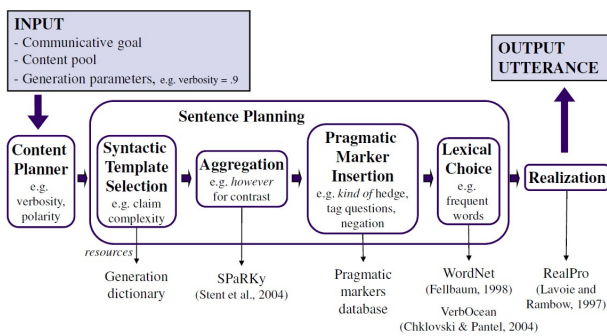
INPUT
- Communicative goal
- Content pool
- Generation parameters, e.g. verbosity = .9

OUTPUT UTTERANCE

Sentence Planning

Content Planner
e.g. verbosity, polarity

Syntactic Template Selection
e.g. claim complexity

Aggregation
e.g. *however* for contrast

Pragmatic Marker Insertion
e.g. *kind of* hedge, tag questions, negation

Lexical Choice
e.g. frequent words

Realization

resources

Generation dictionary

SPaRKy
(Stent et al., 2004)

Pragmatic markers database

WordNet
(Fellbaum, 1998)

VerbOcean
(Chklovski & Pantel, 2004)

RealPro
(Lavoie and Rambow, 1997)